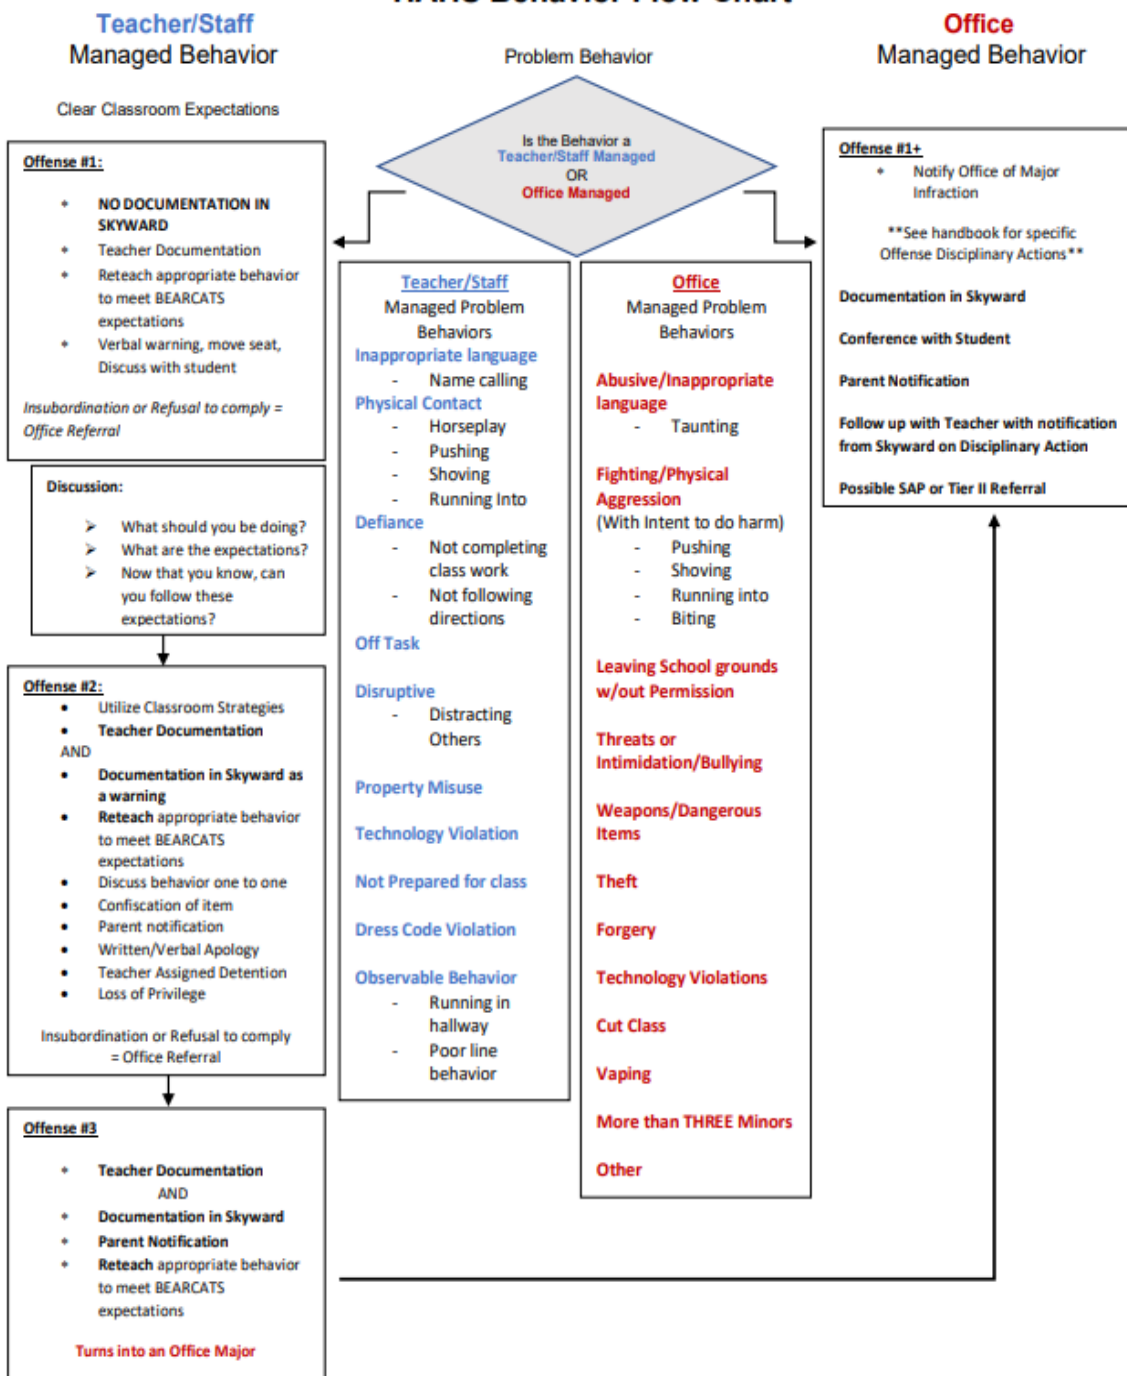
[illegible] Behavior Flow Chart

Teacher/Staff
Managed Behavior

Clear Classroom Expectations

Offense #1:

- NO DOCUMENTATION IN SKYWARD
- Teacher Documentation
- Reteach appropriate behavior to meet BEARCATS expectations
- Verbal warning, move seat, Discuss with student

Insubordination or Refusal to comply = Office Referral

Discussion:

- What should you be doing?
- What are the expectations?
- Now that you know, can you follow these expectations?

Offense #2:

- Utilize Classroom Strategies
- Teacher Documentation

AND

- Documentation in Skyward as a warning
- Reteach appropriate behavior to meet BEARCATS expectations
- Discuss behavior one to one
- Confiscation of item
- Parent notification
- Written/Verbal Apology
- Teacher Assigned Detention
- Loss of Privilege

Insubordination or Refusal to comply = Office Referral

Offense #3

- Teacher Documentation

AND

- Documentation in Skyward
- Parent Notification
- Reteach appropriate behavior to meet BEARCATS expectations

Turns into an Office Major

Problem Behavior

Is the Behavior a Teacher/Staff Managed OR Office Managed

Teacher/Staff
Managed Problem Behaviors

Inappropriate language
- Name calling

Physical Contact
- Horseplay
- Pushing
- Shoving
- Running Into

Defiance
- Not completing class work
- Not following directions

Off Task

Disruptive
- Distracting Others

Property Misuse

Technology Violation

Not Prepared for class

Dress Code Violation

Observable Behavior
- Running in hallway
- Poor line behavior

Office
Managed Problem Behaviors

Abusive/Inappropriate language
- Taunting

Fighting/Physical Aggression
(With Intent to do harm)
- Pushing
- Shoving
- Running into
- Biting

Leaving School grounds w/out Permission

Threats or Intimidation/Bullying

Weapons/Dangerous Items

Theft

Forgery

Technology Violations

Cut Class

Vaping

More than THREE Minors

Other

Office
Managed Behavior

Offense #1+
- Notify Office of Major Infraction

**See handbook for specific Offense Disciplinary Actions**

Documentation in Skyward

Conference with Student

Parent Notification

Follow up with Teacher with notification from Skyward on Disciplinary Action

Possible SAP or Tier II Referral